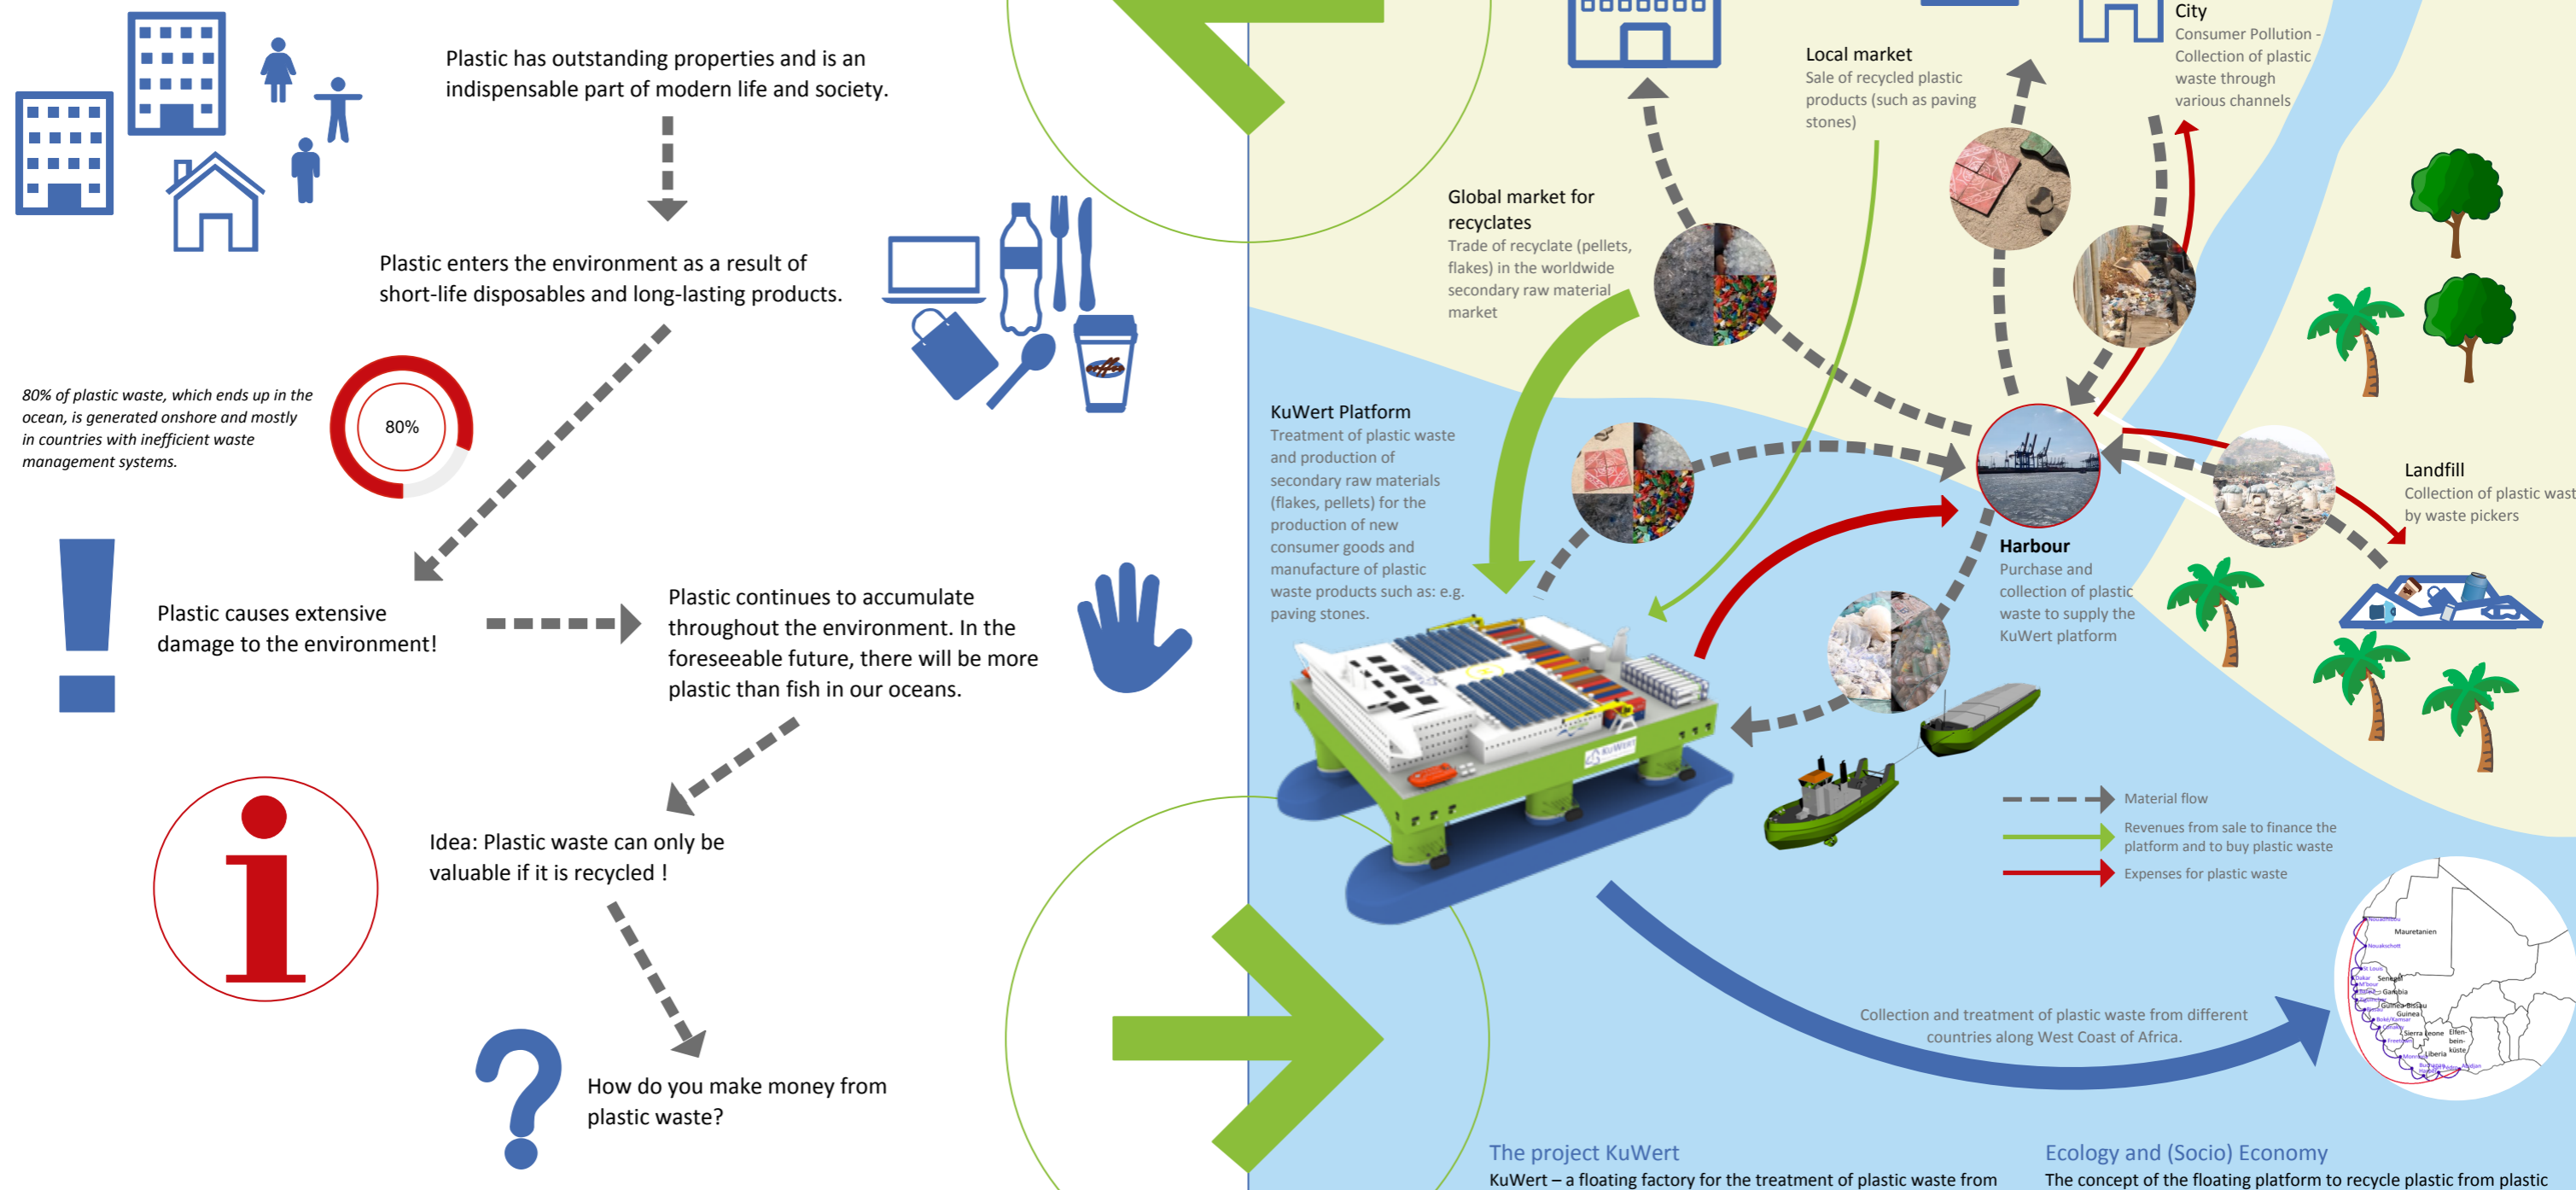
Plastic has outstanding properties and is an indispensable part of modern life and society.

Plastic enters the environment as a result of short-life disposables and long-lasting products.

80% of plastic waste, which ends up in the ocean, is generated onshore and mostly in countries with inefficient waste management systems.

80%

Plastic causes extensive damage to the environment!

Plastic continues to accumulate throughout the environment. In the foreseeable future, there will be more plastic than fish in our oceans.

Idea: Plastic waste can only be valuable if it is recycled !

How do you make money from plastic waste?

City
Consumer Pollution - Collection of plastic waste through various channels

Local market
Sale of recycled plastic products (such as paving stones)

Global market for recyclates
Trade of recyclate (pellets, flakes) in the worldwide secondary raw material market

KuWert Platform
Treatment of plastic waste and production of secondary raw materials (flakes, pellets) for the production of new consumer goods and manufacture of plastic waste products such as: e.g. paving stones.

Harbour
Purchase and collection of plastic waste to supply the KuWert platform

Landfill
Collection of plastic wast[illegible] by waste pickers

Material flow
Revenues from sale to finance the platform and to buy plastic waste
Expenses for plastic waste

Collection and treatment of plastic waste from different countries along West Coast of Africa.

Mauretanien
Nouakchott
Senegal
Gambia
Guinea-Bissau
Guinea
Sierra Leone
Liberia
Elfenbein-küste

The project KuWert
KuWert – a floating factory for the treatment of plastic waste from

Ecology and (Socio) Economy
The concept of the floating platform to recycle plastic from plastic